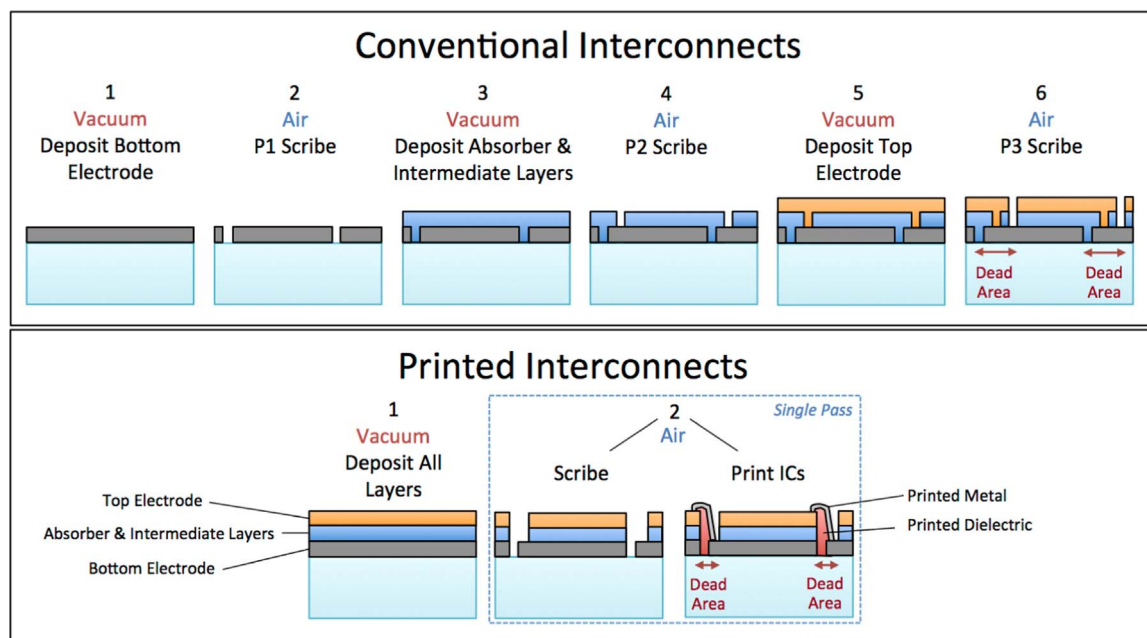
Conventional Interconnects

1
Vacuum
Deposit Bottom Electrode

2
Air
P1 Scribe

3
Vacuum
Deposit Absorber & Intermediate Layers

4
Air
P2 Scribe

5
Vacuum
Deposit Top Electrode

6
Air
P3 Scribe

Dead Area

Dead Area

Printed Interconnects

1
Vacuum
Deposit All Layers

Top Electrode
Absorber & Intermediate Layers
Bottom Electrode

Single Pass

2
Air

Scribe

Print ICs

Printed Metal
Printed Dielectric

Dead Area

Dead Area